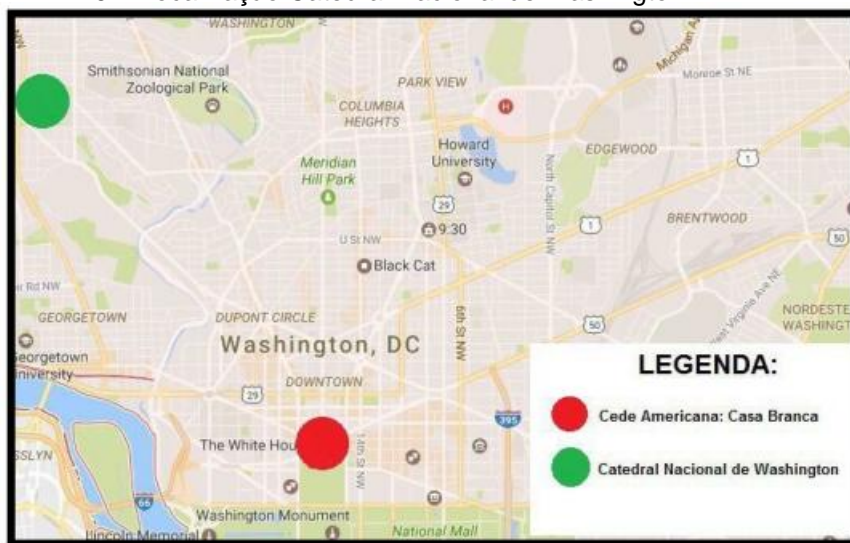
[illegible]

WASHINGTON

Smithsonian National Zoological Park

PARK VIEW

COLUMBIA HEIGHTS

Howard University

Michigan Av

Monroe St NE

EDGEWOOD

Meridian Hill Park

North Capitol St NW

29

1

BRENTWOOD

U St NW

9:30

50

Black Cat

Rd NW

GEORGETOWN

DUPONT CIRCLE

6th St NW

50

NORDESTE WASHINGT

eorgetown niversity

Washington, DC

DOWNTOWN

LEGENDA:

29

395

Cede Americana: Casa Branca

SLYN

The White Hou

14th St NW

Catedral Nacional de Washington

66

Washington Monument

incoln Memorial

National Mall